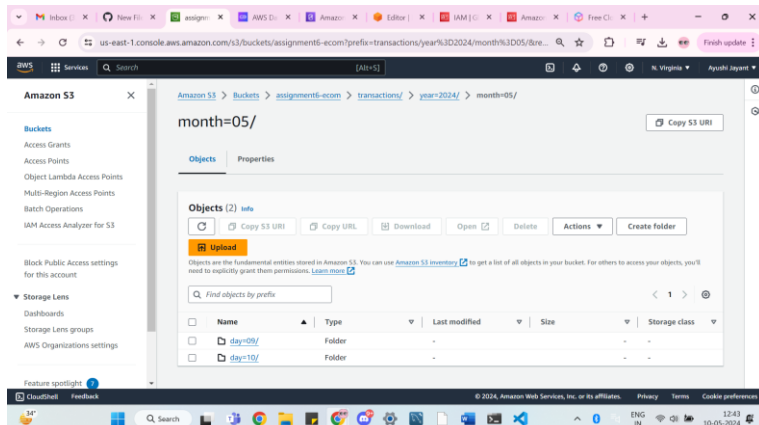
Inbox (
New Fil
assignm
AWS Da
Amazo
Editor |
IAM | G
Amazo
Free Cl
us-east-1.console.aws.amazon.com/s3/buckets/assignment6-ecom?prefix=transactions/year%3D2024/month%3D05/&re...
Finish update
aws Services Search [Alt+S]
N. Virginia ▼ Ayushi Jayant ▼

Amazon S3
Buckets
Access Grants
Access Points
Object Lambda Access Points
Multi-Region Access Points
Batch Operations
IAM Access Analyzer for S3
Block Public Access settings for this account
▼ Storage Lens
Dashboards
Storage Lens groups
AWS Organizations settings
Feature spotlight 7

Amazon S3 > Buckets > assignment6-ecom > transactions/ > year=2024/ > month=05/

month=05/

Copy S3 URI

Objects Properties

Objects (2) Info

Copy S3 URI Copy URL Download Open Delete Actions ▼ Create folder

Upload

Objects are the fundamental entities stored in Amazon S3. You can use Amazon S3 inventory to get a list of all objects in your bucket. For others to access your objects, you'll need to explicitly grant them permissions. Learn more

Find objects by prefix

< 1 >

| Name | Type | Last modified | Size | Storage class |
|---|---|---|---|---|
| day=09/ | Folder | - | - | - |
| day=10/ | Folder | - | - | - |

CloudShell Feedback
© 2024, Amazon Web Services, Inc. or its affiliates. Privacy Terms Cookie preferences

34°
Search
ENG IN
12:43 10-05-2024